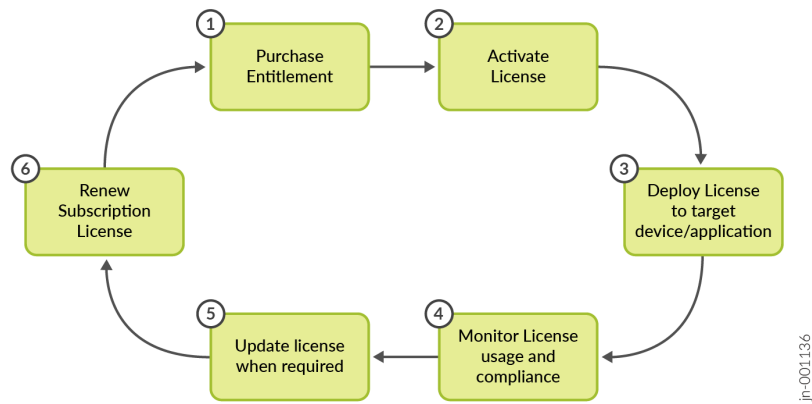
1
Purchase Entitlement

2
Activate License

3
Deploy License to target device/application

4
Monitor License usage and compliance

5
Update license when required

6
Renew Subscription License

jn-001136